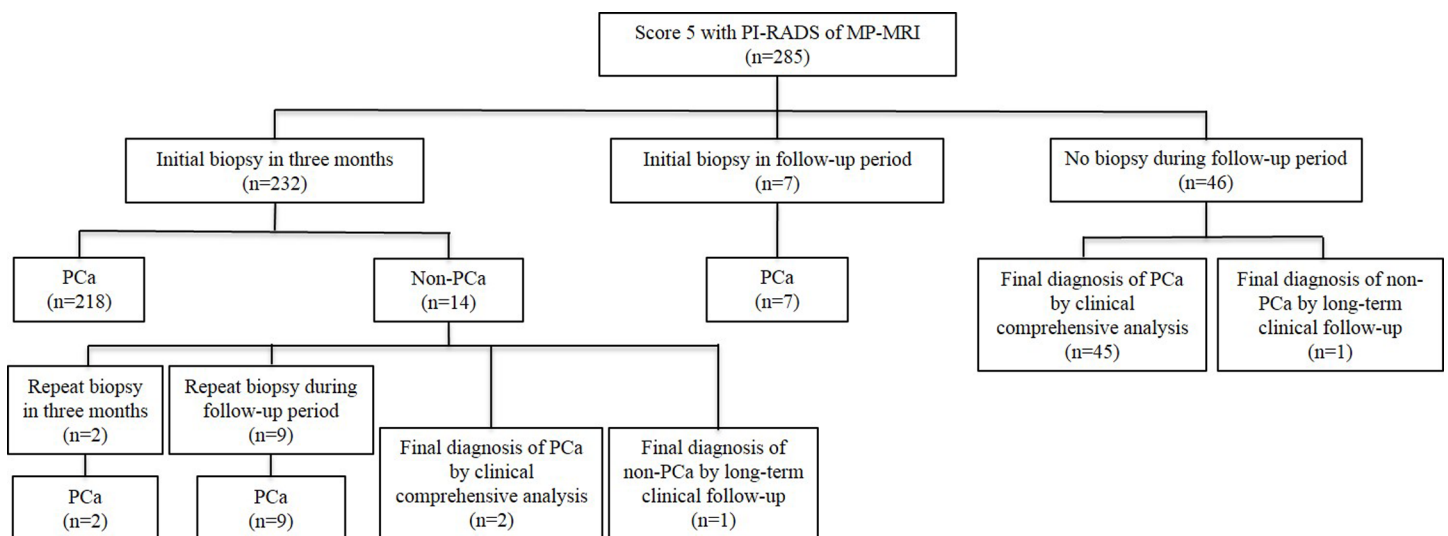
Score 5 with PI-RADS of MP-MRI
(n=285)

Initial biopsy in three months
(n=232)

Initial biopsy in follow-up period
(n=7)

No biopsy during follow-up period
(n=46)

PCa
(n=218)

Non-PCa
(n=14)

PCa
(n=7)

Final diagnosis of PCa by clinical comprehensive analysis
(n=45)

Final diagnosis of non-PCa by long-term clinical follow-up
(n=1)

Repeat biopsy in three months
(n=2)

Repeat biopsy during follow-up period
(n=9)

Final diagnosis of PCa by clinical comprehensive analysis
(n=2)

Final diagnosis of non-PCa by long-term clinical follow-up
(n=1)

PCa
(n=2)

PCa
(n=9)